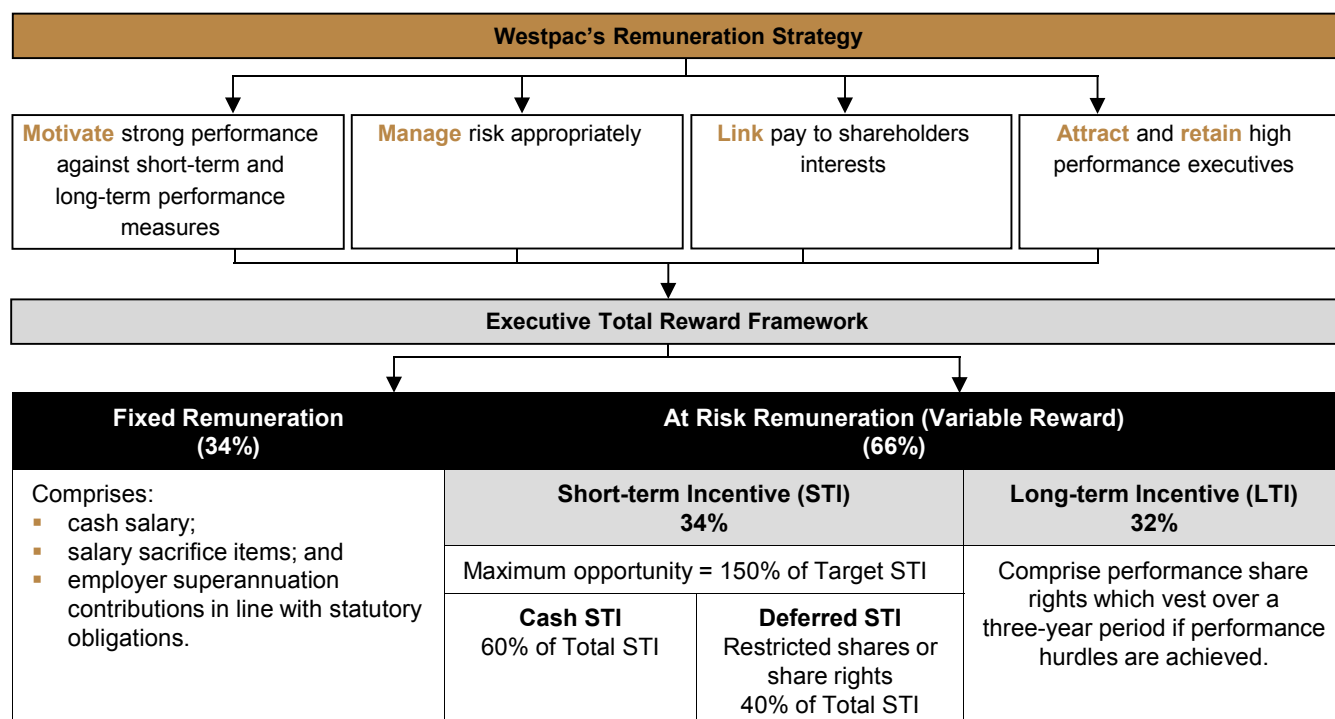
Westpac's Remuneration Strategy

Motivate strong performance against short-term and long-term performance measures

Manage risk appropriately

Link pay to shareholders interests

Attract and retain high performance executives

Executive Total Reward Framework

Fixed Remuneration (34%)

Comprises:
- cash salary;
- salary sacrifice items; and
- employer superannuation contributions in line with statutory obligations.

At Risk Remuneration (Variable Reward) (66%)

Short-term Incentive (STI) 34%

Maximum opportunity = 150% of Target STI

Cash STI
60% of Total STI

Deferred STI
Restricted shares or share rights
40% of Total STI

Long-term Incentive (LTI) 32%

Comprise performance share rights which vest over a three-year period if performance hurdles are achieved.